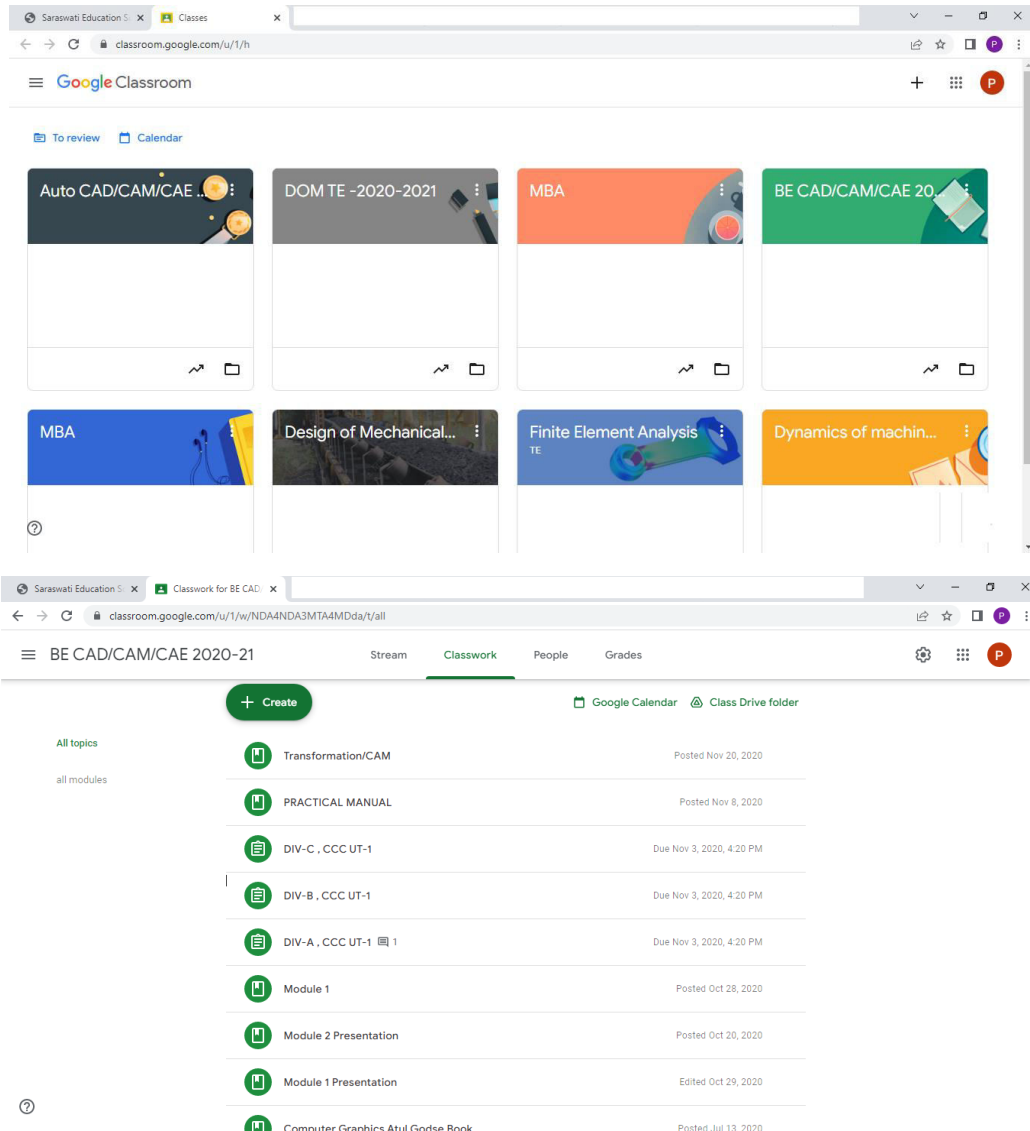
Saraswati Education S ×
Classes ×

classroom.google.com/u/1/h

Google Classroom

To review
Calendar

Auto CAD/CAM/CAE ...

DOM TE -2020-2021

MBA

BE CAD/CAM/CAE 20...

MBA

Design of Mechanical...

Finite Element Analysis
TE

Dynamics of machin...

?

Saraswati Education S ×
Classwork for BE CAD ×

classroom.google.com/u/1/w/NDA4NDA3MTA4MDda/t/all

BE CAD/CAM/CAE 2020-21

Stream
Classwork
People
Grades

+ Create

Google Calendar
Class Drive folder

All topics

all modules

| | |
|---|---|
| Transformation/CAM | Posted Nov 20, 2020 |
| PRACTICAL MANUAL | Posted Nov 8, 2020 |
| DIV-C , CCC UT-1 | Due Nov 3, 2020, 4:20 PM |
| DIV-B , CCC UT-1 | Due Nov 3, 2020, 4:20 PM |
| DIV-A , CCC UT-1 1 | Due Nov 3, 2020, 4:20 PM |
| Module 1 | Posted Oct 28, 2020 |
| Module 2 Presentation | Posted Oct 20, 2020 |
| Module 1 Presentation | Edited Oct 29, 2020 |
| Computer Graphics Atul Godse Book | Posted Jul 13, 2020 |

?